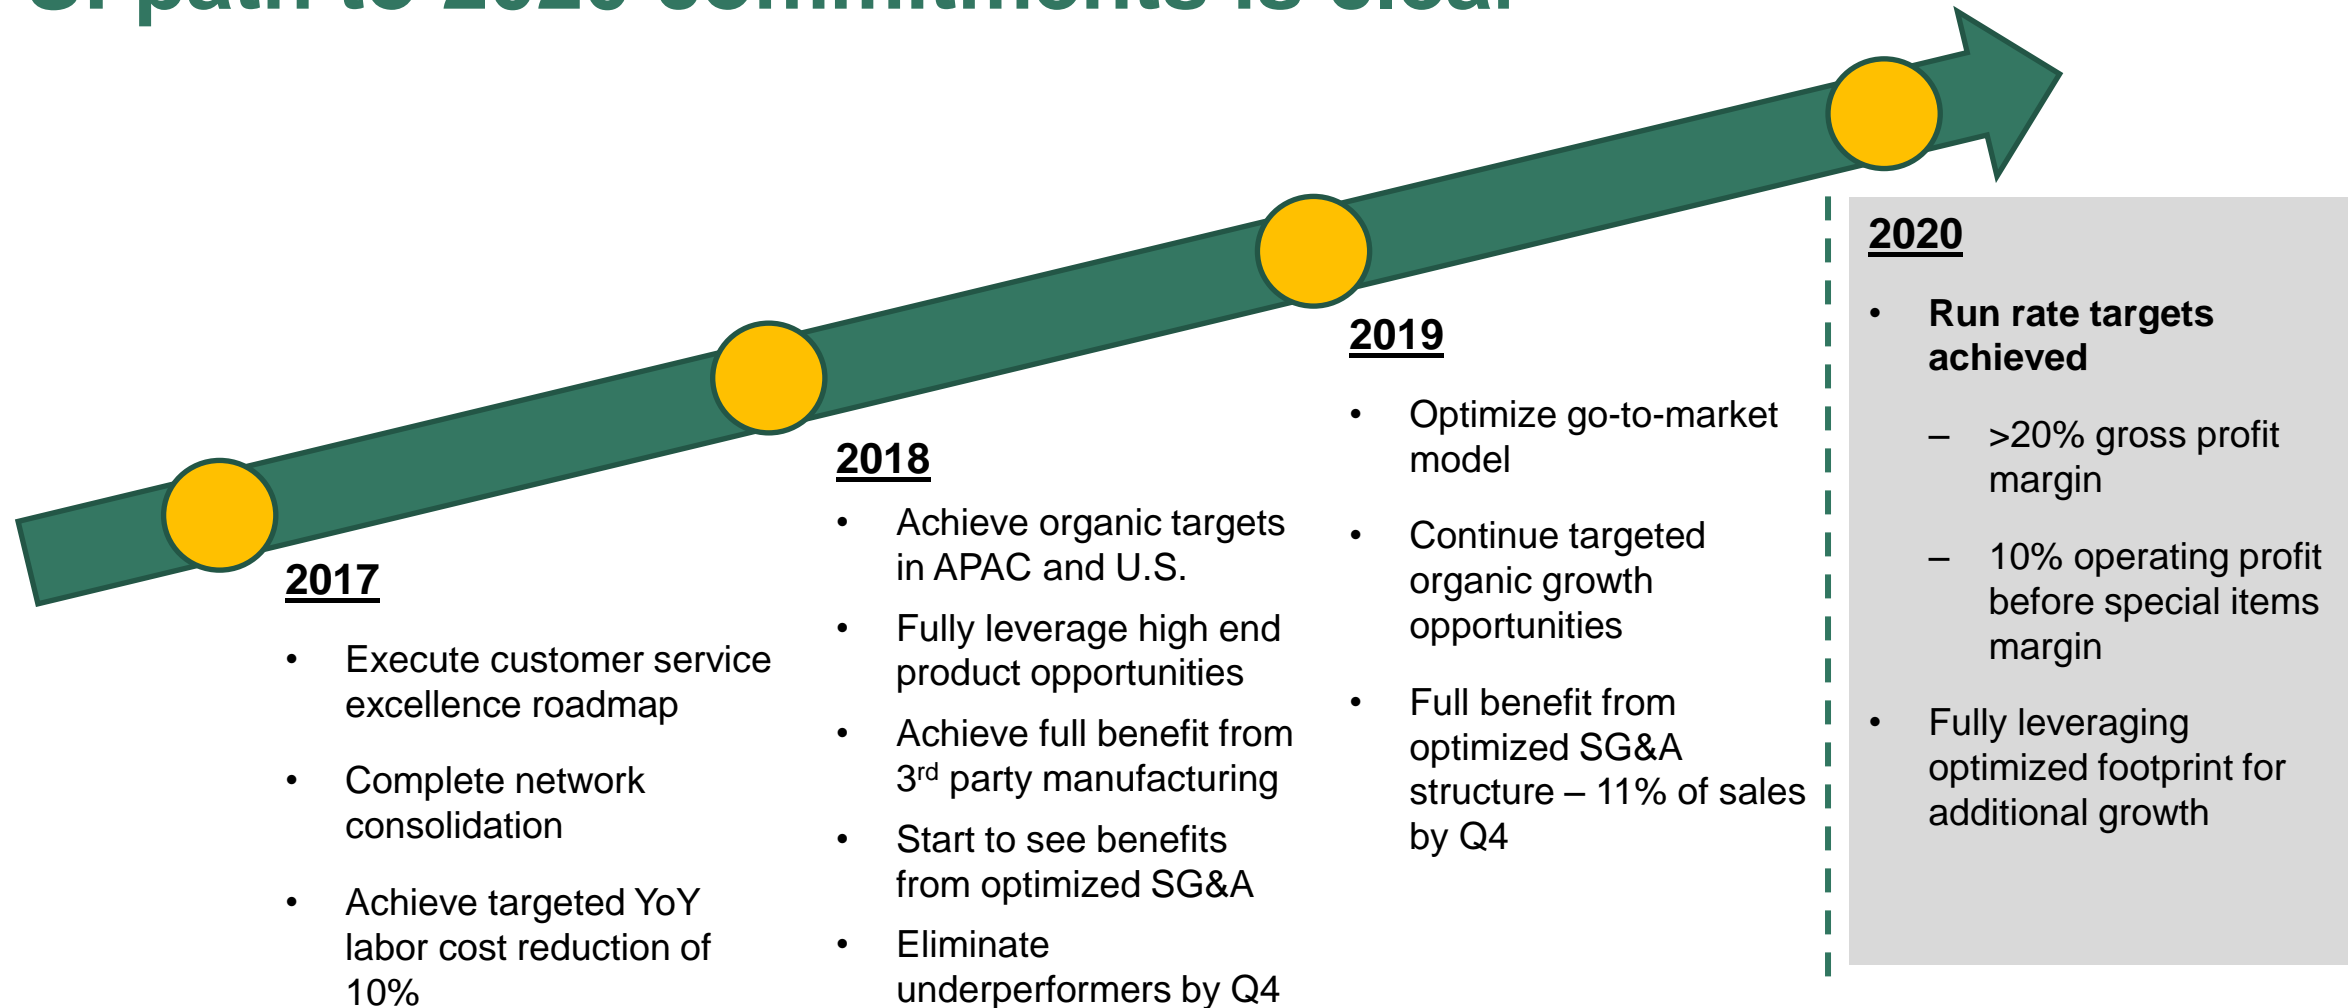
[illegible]

2017

- Execute customer service excellence roadmap
- Complete network consolidation
- Achieve targeted YoY labor cost reduction of 10%

2018

- Achieve organic targets in APAC and U.S.
- Fully leverage high end product opportunities
- Achieve full benefit from 3$^{rd}$ party manufacturing
- Start to see benefits from optimized SG&A
- Eliminate underperformers by Q4

2019

- Optimize go-to-market model
- Continue targeted organic growth opportunities
- Full benefit from optimized SG&A structure – 11% of sales by Q4

2020

- **Run rate targets achieved**
  – >20% gross profit margin
  – 10% operating profit before special items margin
- Fully leveraging optimized footprint for additional growth